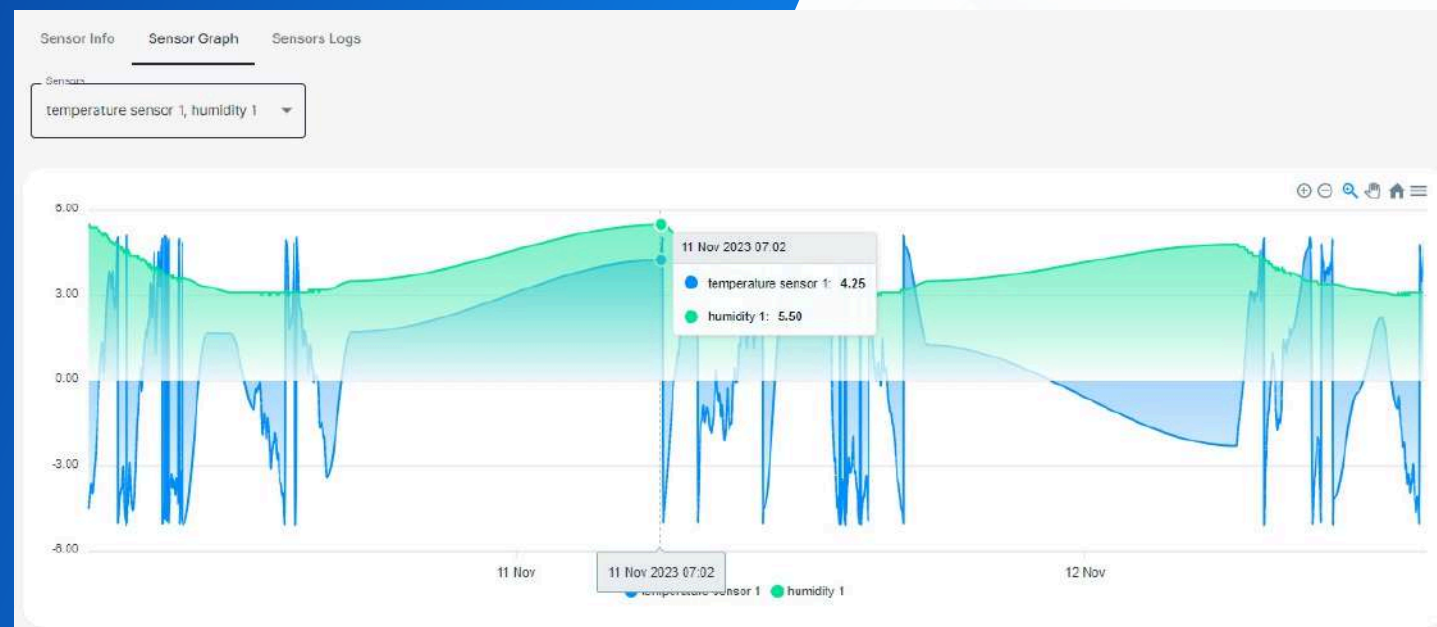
Sensor Info Sensor Graph Sensors Logs

Sensors
temperature sensor 1, humidity 1

6.00
3.00
0.00
-3.00
-6.00

11 Nov 2023 07:02
temperature sensor 1: 4.25
humidity 1: 5.50

11 Nov
11 Nov 2023 07:02
12 Nov

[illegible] sensor 1 humidity 1